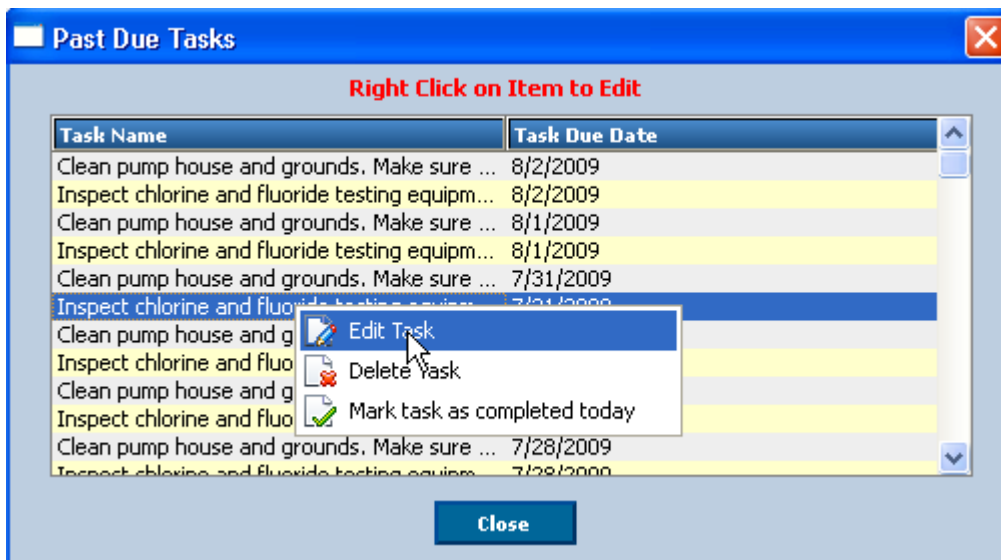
Past Due Tasks

Right Click on Item to Edit

| Task Name | Task Due Date |
|---|---|
| Clean pump house and grounds. Make sure ... | 8/2/2009 |
| Inspect chlorine and fluoride testing equipm... | 8/2/2009 |
| Clean pump house and grounds. Make sure ... | 8/1/2009 |
| Inspect chlorine and fluoride testing equipm... | 8/1/2009 |
| Clean pump house and grounds. Make sure ... | 7/31/2009 |
| Inspect chlorine and fluo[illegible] | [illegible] |
| Clean pump house and g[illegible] | |
| Inspect chlorine and fluo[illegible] | |
| Clean pump house and g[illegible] | |
| Inspect chlorine and fluo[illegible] | |
| Clean pump house and grounds. Make sure ... | 7/28/2009 |
| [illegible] | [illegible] |

Edit Task
Delete Task
Mark task as completed today

Close